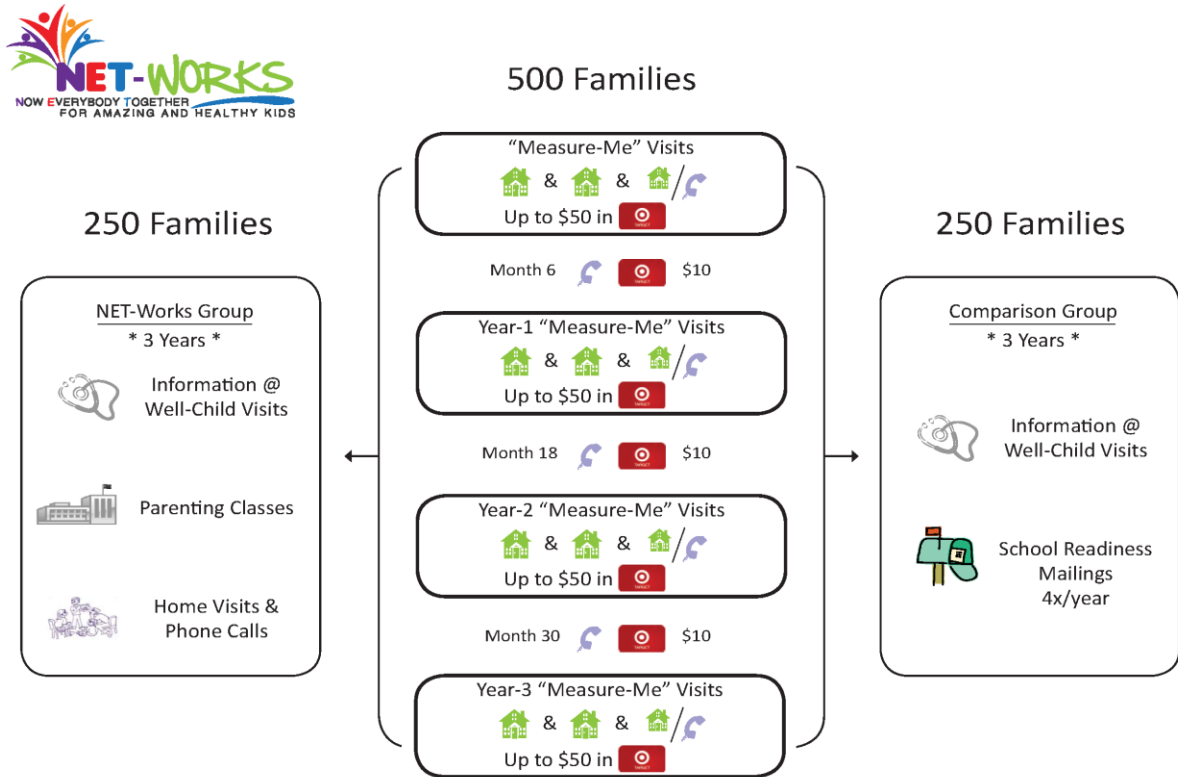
NET-WORKS
NOW EVERYBODY TOGETHER FOR AMAZING AND HEALTHY KIDS

500 Families

250 Families

NET-Works Group
* 3 Years *

Information @ Well-Child Visits

Parenting Classes

Home Visits & Phone Calls

"Measure-Me" Visits
& & /
Up to $50 in

Month 6 $10

Year-1 "Measure-Me" Visits
& & /
Up to $50 in

Month 18 $10

Year-2 "Measure-Me" Visits
& & /
Up to $50 in

Month 30 $10

Year-3 "Measure-Me" Visits
& & /
Up to $50 in

250 Families

Comparison Group
* 3 Years *

Information @ Well-Child Visits

School Readiness Mailings 4x/year